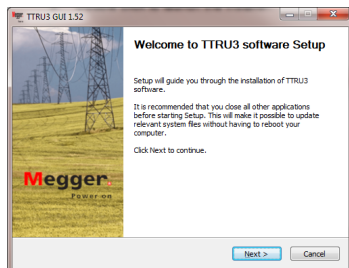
TTRU3 GUI 1.52

Welcome to TTRU3 software Setup

Setup will guide you through the installation of TTRU3 software.

It is recommended that you close all other applications before starting Setup. This will make it possible to update relevant system files without having to reboot your computer.

Click Next to continue.

Megger.
Power on

Next >
Cancel